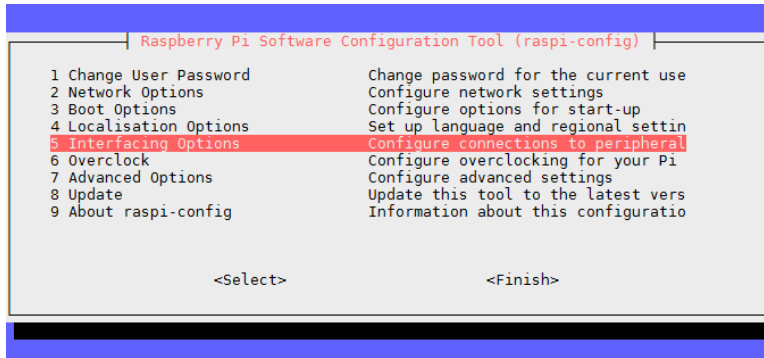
Raspberry Pi Software Configuration Tool (raspi-config)

| | |
|---|---|
| 1 Change User Password | Change password for the current use |
| 2 Network Options | Configure network settings |
| 3 Boot Options | Configure options for start-up |
| 4 Localisation Options | Set up language and regional settin |
| 5 Interfacing Options | Configure connections to peripheral |
| 6 Overclock | Configure overclocking for your Pi |
| 7 Advanced Options | Configure advanced settings |
| 8 Update | Update this tool to the latest vers |
| 9 About raspi-config | Information about this configuratio |

<Select> <Finish>